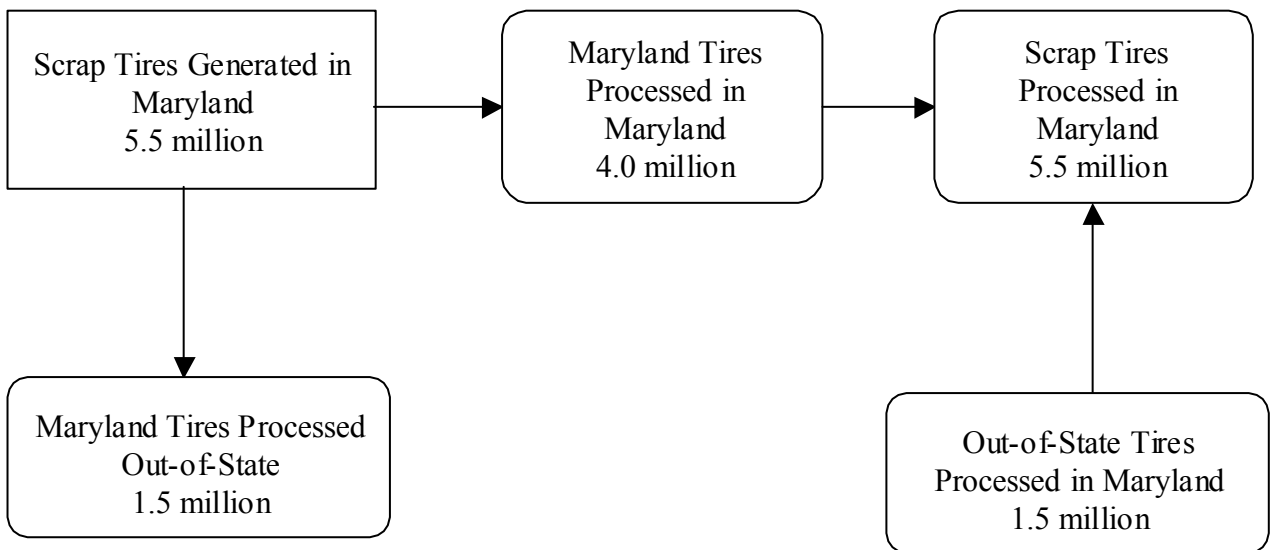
Scrap Tires Generated in Maryland
5.5 million

Maryland Tires Processed in Maryland
4.0 million

Scrap Tires Processed in Maryland
5.5 million

Maryland Tires Processed Out-of-State
1.5 million

Out-of-State Tires Processed in Maryland
1.5 million